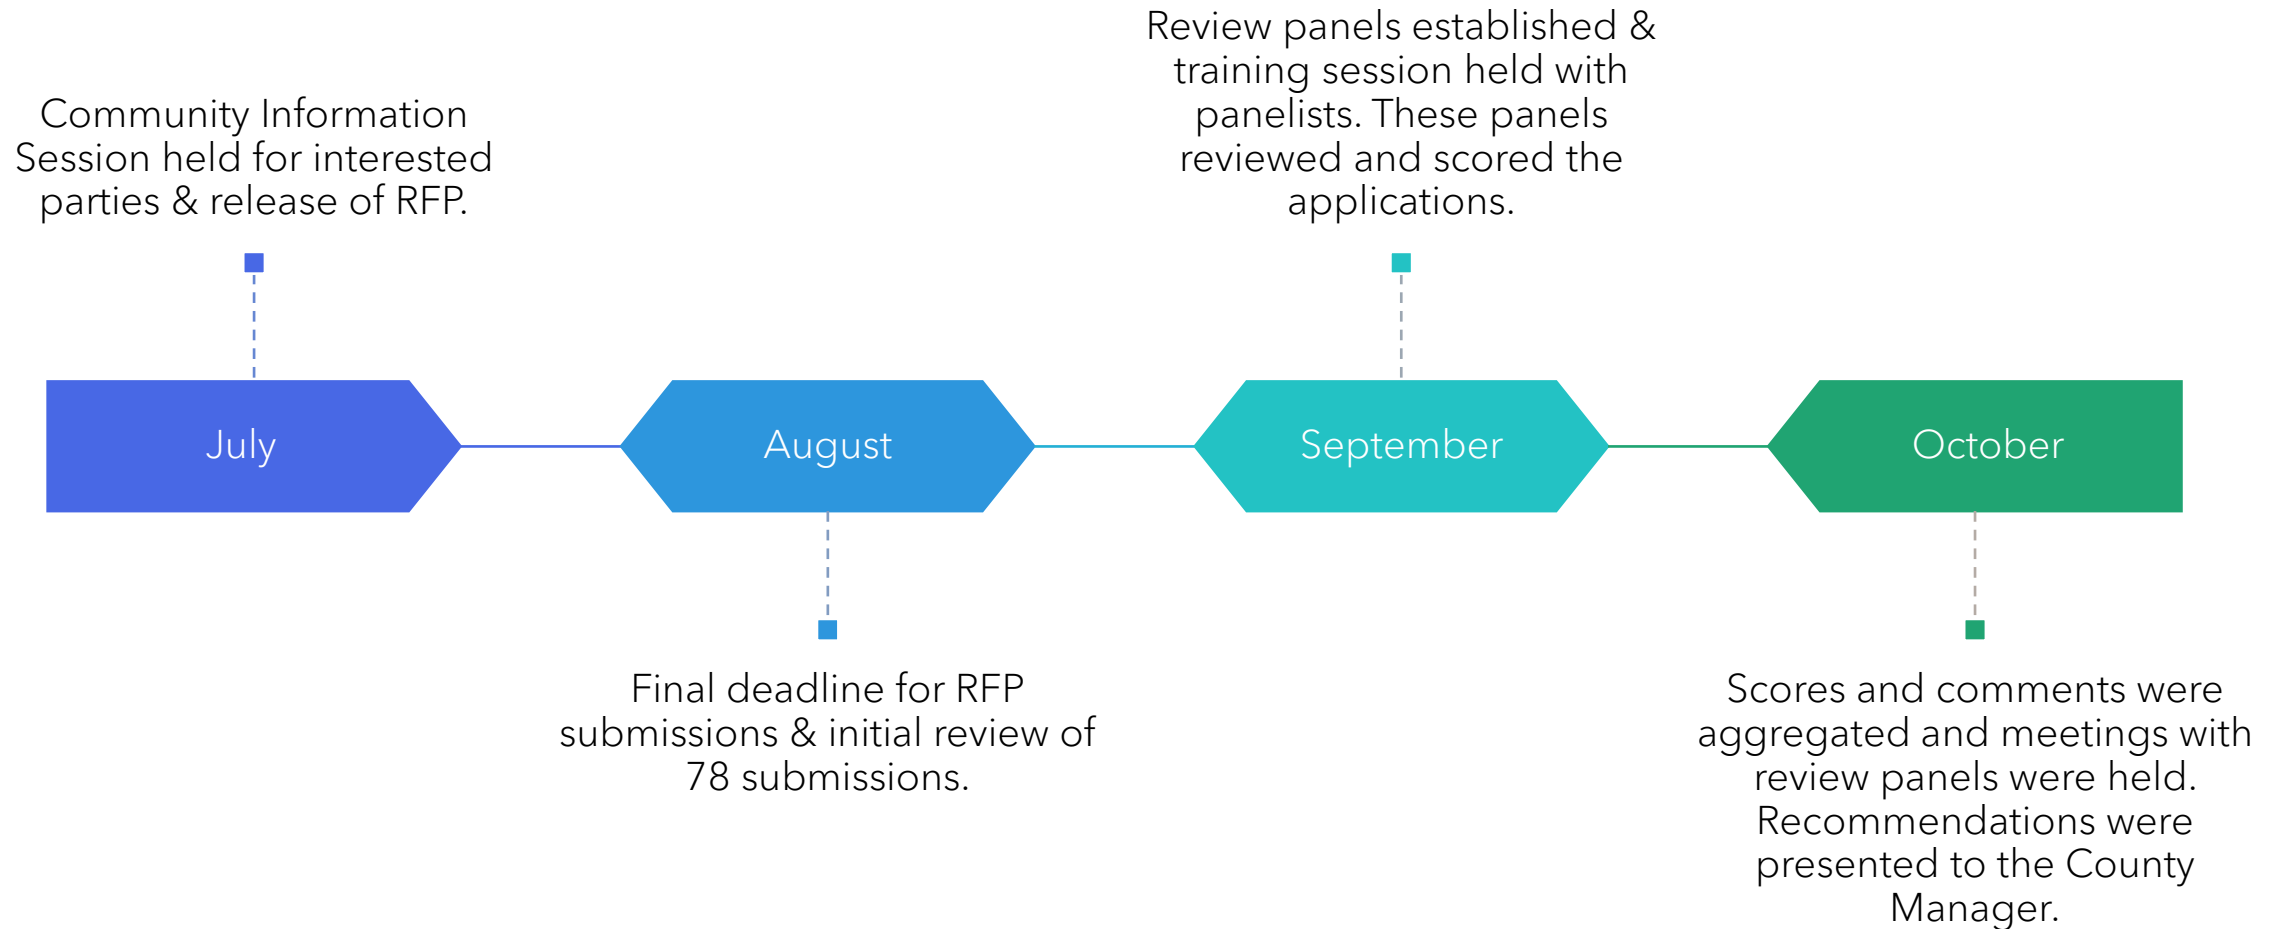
Community Information Session held for interested parties & release of RFP.

Review panels established & training session held with panelists. These panels reviewed and scored the applications.

July

August

September

October

Final deadline for RFP submissions & initial review of 78 submissions.

Scores and comments were aggregated and meetings with review panels were held. Recommendations were presented to the County Manager.